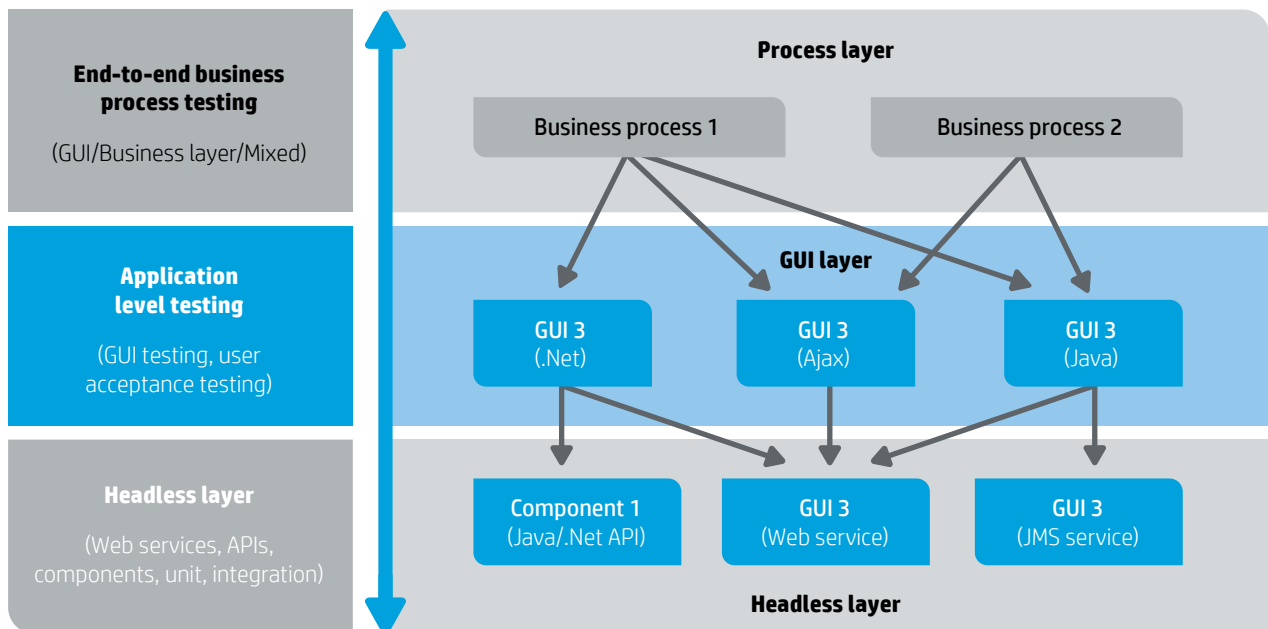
End-to-end business process testing

(GUI/Business layer/Mixed)

Application level testing

(GUI testing, user acceptance testing)

Headless layer

(Web services, APIs, components, unit, integration)

Process layer

Business process 1

Business process 2

GUI layer

GUI 3
(.Net)

GUI 3
(Ajax)

GUI 3
(Java)

Component 1
(Java/.Net API)

GUI 3
(Web service)

GUI 3
(JMS service)

Headless layer